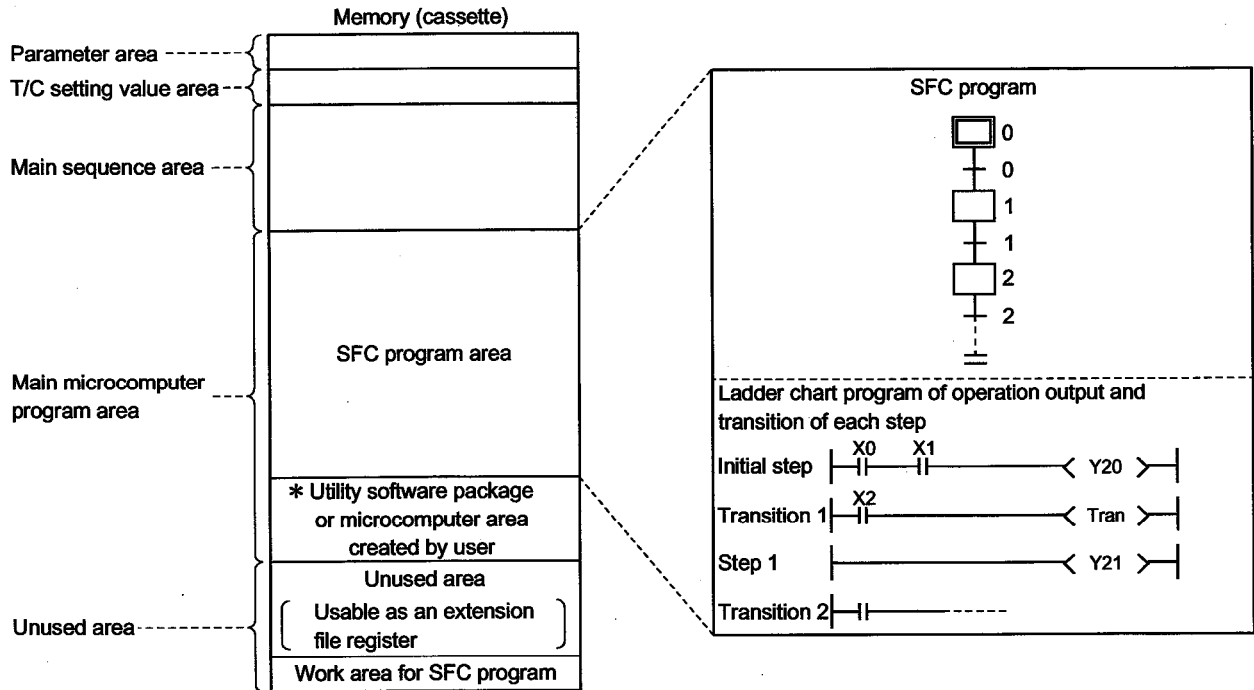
Memory (cassette)

Parameter area

T/C setting value area

Main sequence area

Main microcomputer program area

Unused area

SFC program area

* Utility software package or microcomputer area created by user

Unused area

Usable as an extension file register

Work area for SFC program

SFC program

0

0

1

1

2

2

Ladder chart program of operation output and transition of each step

Initial step X0 X1 Y20

Transition 1 X2 Tran

Step 1 Y21

Transition 2